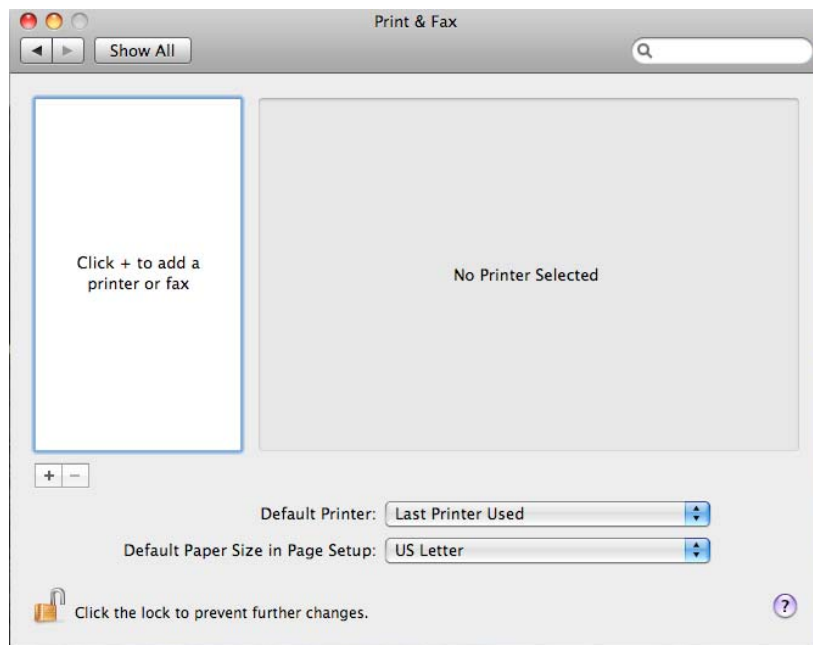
Print & Fax

Show All

Click + to add a printer or fax

No Printer Selected

+ −

Default Printer: Last Printer Used

Default Paper Size in Page Setup: US Letter

Click the lock to prevent further changes.

?